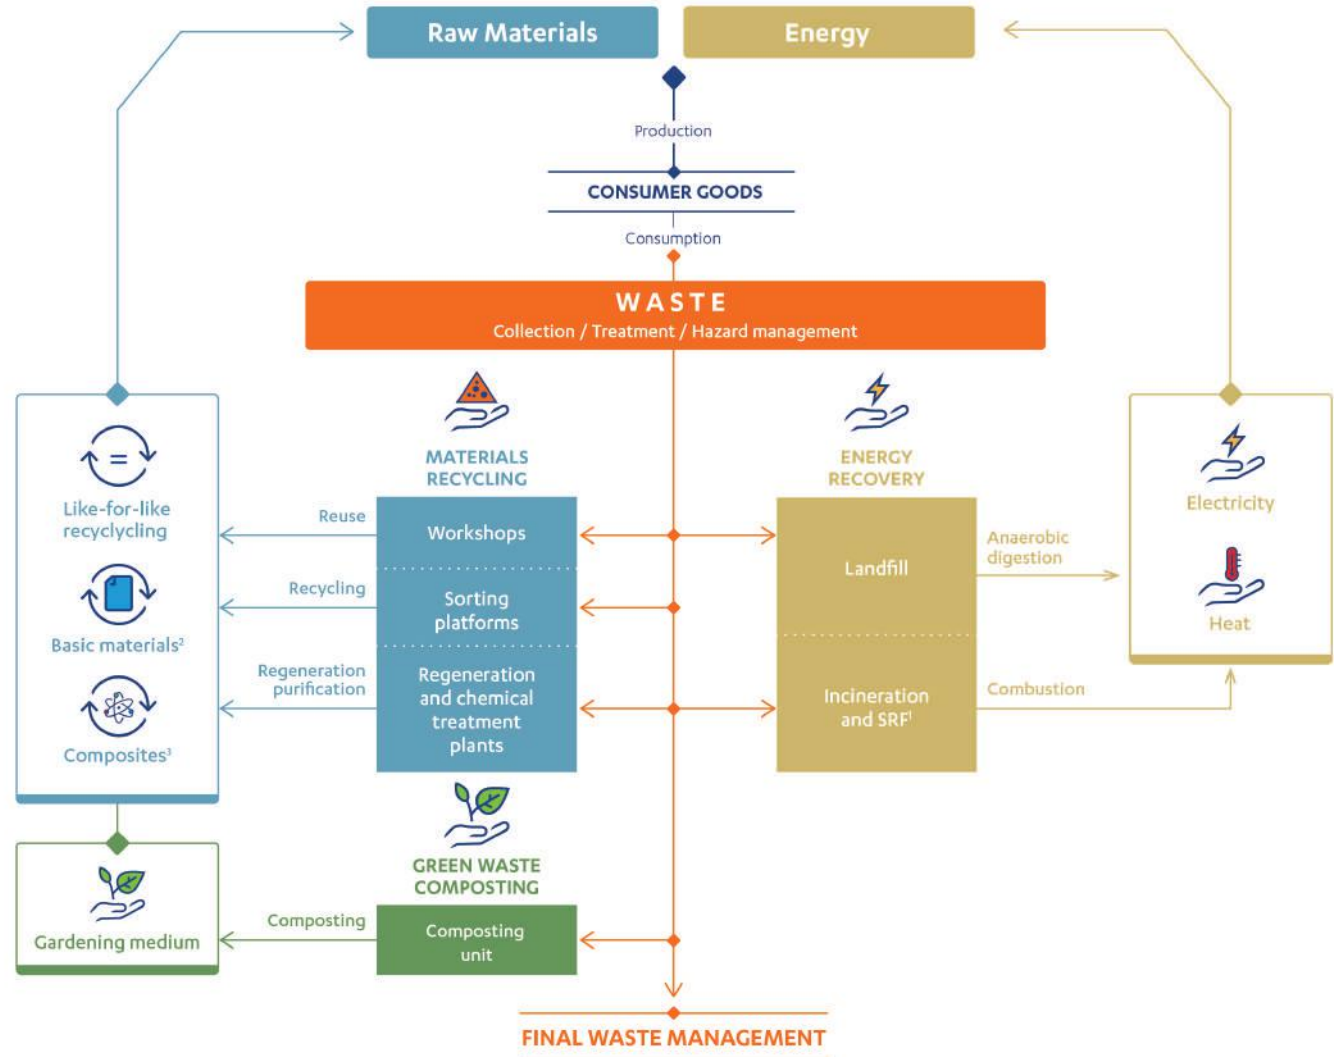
Raw Materials

Energy

Production

CONSUMER GOODS

Consumption

WASTE
Collection / Treatment / Hazard management

MATERIALS RECYCLING

ENERGY RECOVERY

Like-for-like recyclycling

Basic materials²

Composites³

Reuse

Recycling

Regeneration purification

Workshops

Sorting platforms

Regeneration and chemical treatment plants

Landfill

Incineration and SRF¹

Anaerobic digestion

Combustion

Electricity

Heat

GREEN WASTE COMPOSTING

Gardening medium

Composting

Composting unit

FINAL WASTE MANAGEMENT